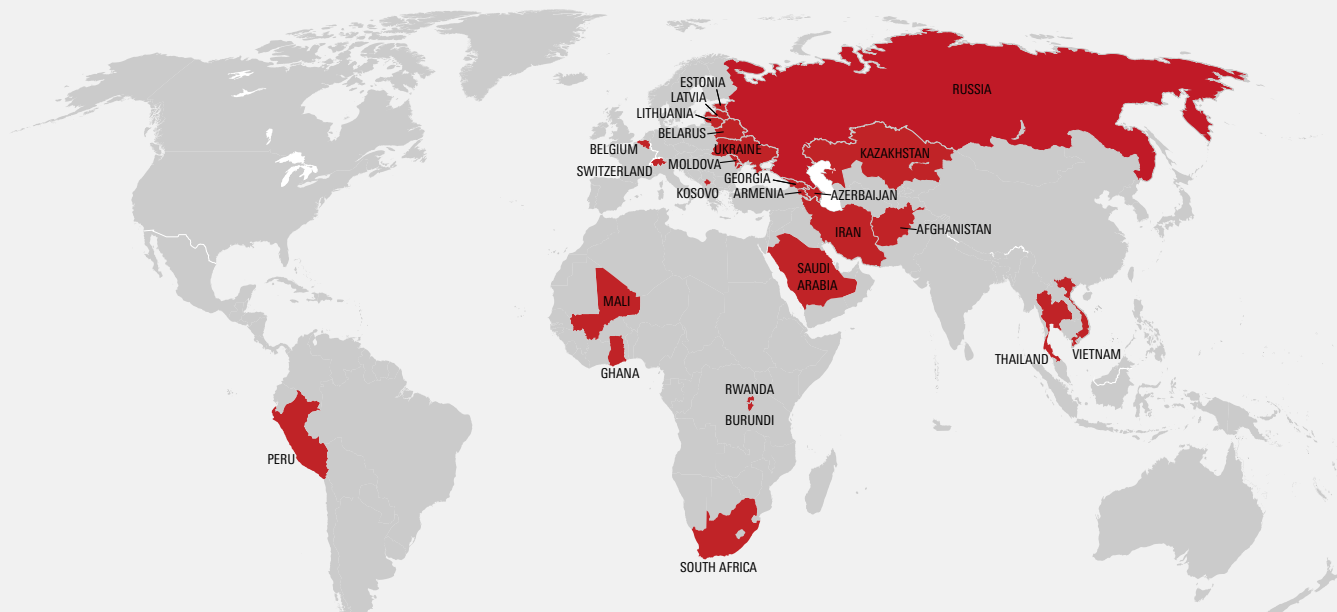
ESTONIA
LATVIA
LITHUANIA
BELARUS
BELGIUM
UKRAINE
MOLDOVA
SWITZERLAND
KOSOVO
GEORGIA
ARMENIA
AZERBAIJAN
RUSSIA
KAZAKHSTAN
IRAN
AFGHANISTAN
SAUDI ARABIA
MALI
GHANA
RWANDA
BURUNDI
THAILAND
VIETNAM
PERU
SOUTH AFRICA